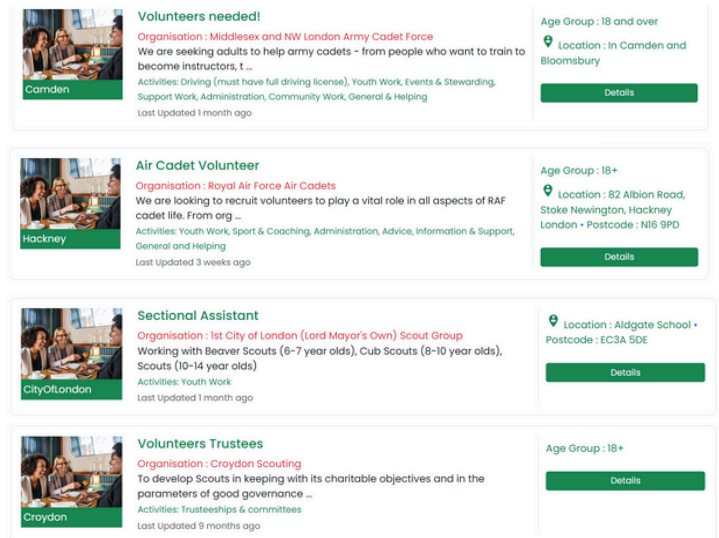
Camden

Volunteers needed!

Organisation : Middlesex and NW London Army Cadet Force

We are seeking adults to help army cadets - from people who want to train to become instructors, t ...

Activities: Driving (must have full driving license), Youth Work, Events & Stewarding, Support Work, Administration, Community Work, General & Helping

Last Updated 1 month ago

Age Group : 18 and over

Location : In Camden and Bloomsbury

Details

Hackney

Air Cadet Volunteer

Organisation : Royal Air Force Air Cadets

We are looking to recruit volunteers to play a vital role in all aspects of RAF cadet life. From org ...

Activities: Youth Work, Sport & Coaching, Administration, Advice, Information & Support, General and Helping

Last Updated 3 weeks ago

Age Group : 18+

Location : 82 Albion Road, Stoke Newington, Hackney London • Postcode : N16 9PD

Details

CityOfLondon

Sectional Assistant

Organisation : 1st City of London (Lord Mayor's Own) Scout Group

Working with Beaver Scouts (6-7 year olds), Cub Scouts (8-10 year olds), Scouts (10-14 year olds)

Activities: Youth Work

Last Updated 1 month ago

Location : Aldgate School • Postcode : EC3A 5DE

Details

Croydon

Volunteers Trustees

Organisation : Croydon Scouting

To develop Scouts in keeping with its charitable objectives and in the parameters of good governance ...

Activities: Trusteeships & committees

Last Updated 9 months ago

Age Group : 18+

Details